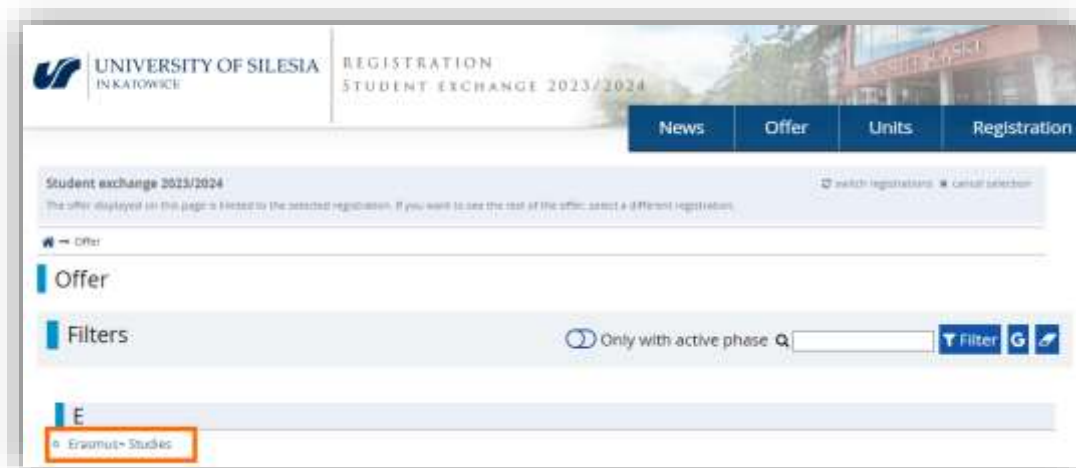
UNIVERSITY OF SILESIA IN KATOWICE

REGISTRATION
STUDENT EXCHANGE 2023/2024

News
Offer
Units
Registration

Student exchange 2023/2024

switch registrations cancel selection

The offer displayed on this page is limited to the selected registration. If you want to see the rest of the offer, select a different registration.

→ Offer

Offer

Filters

Only with active phase

Filter G

E

Erasmus+ Studies